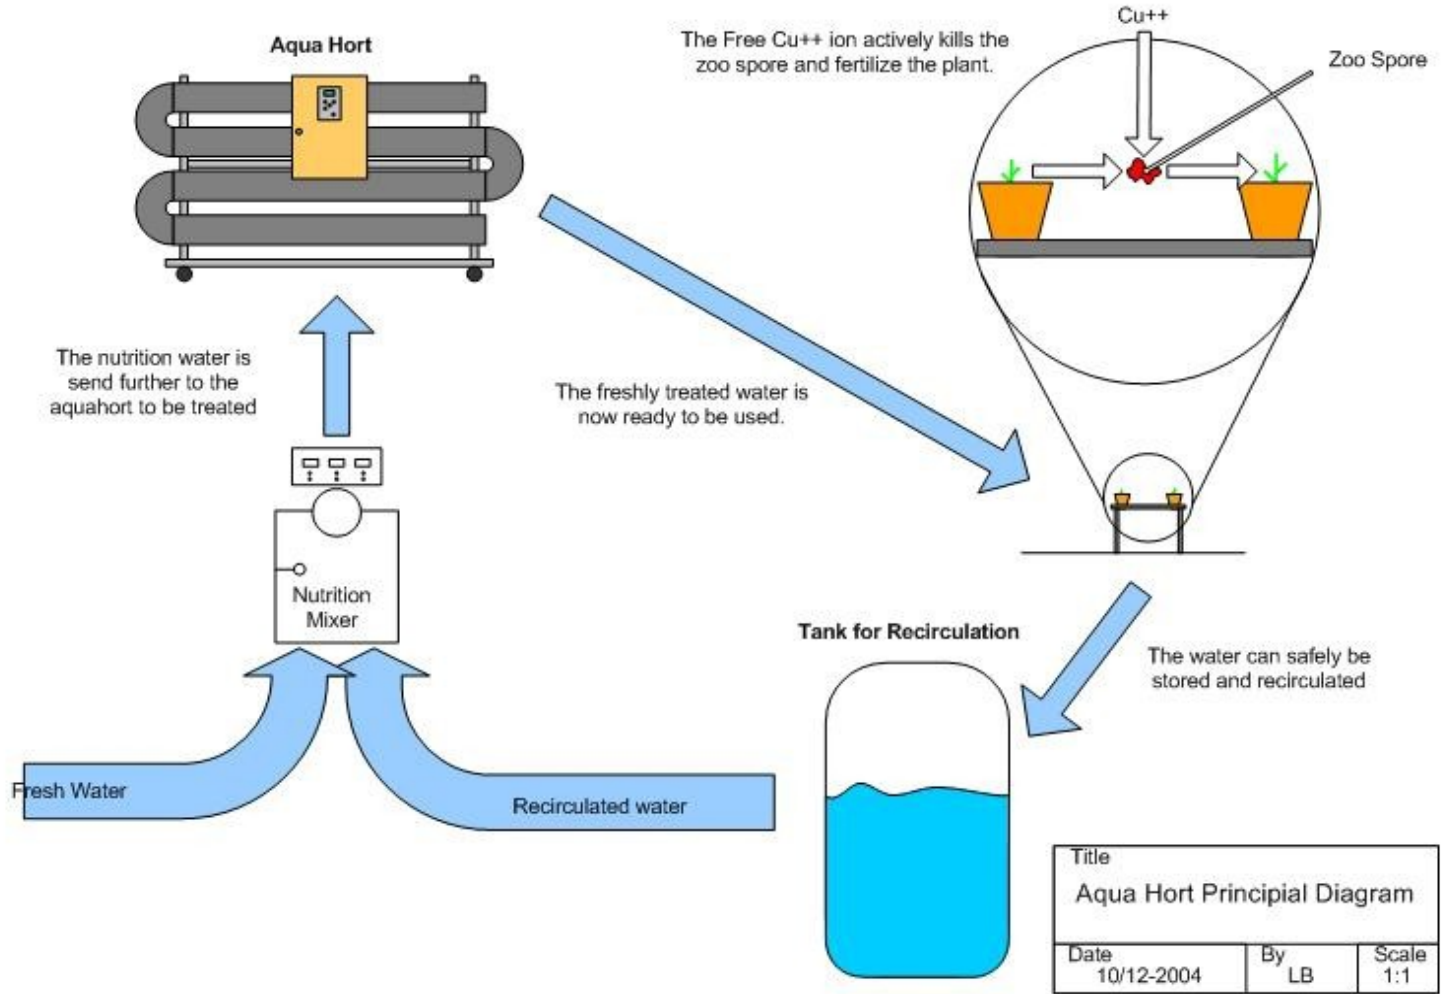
Aqua Hort

The Free Cu++ ion actively kills the zoo spore and fertilize the plant.

Cu++

Zoo Spore

The nutrition water is send further to the aquahort to be treated

The freshly treated water is now ready to be used.

Nutrition Mixer

Tank for Recirculation

The water can safely be stored and recirculated

Fresh Water

Recirculated water

| Title | | |
|---|---|---|
| Aqua Hort Principial Diagram | | |
| Date 10/12-2004 | By LB | Scale 1:1 |